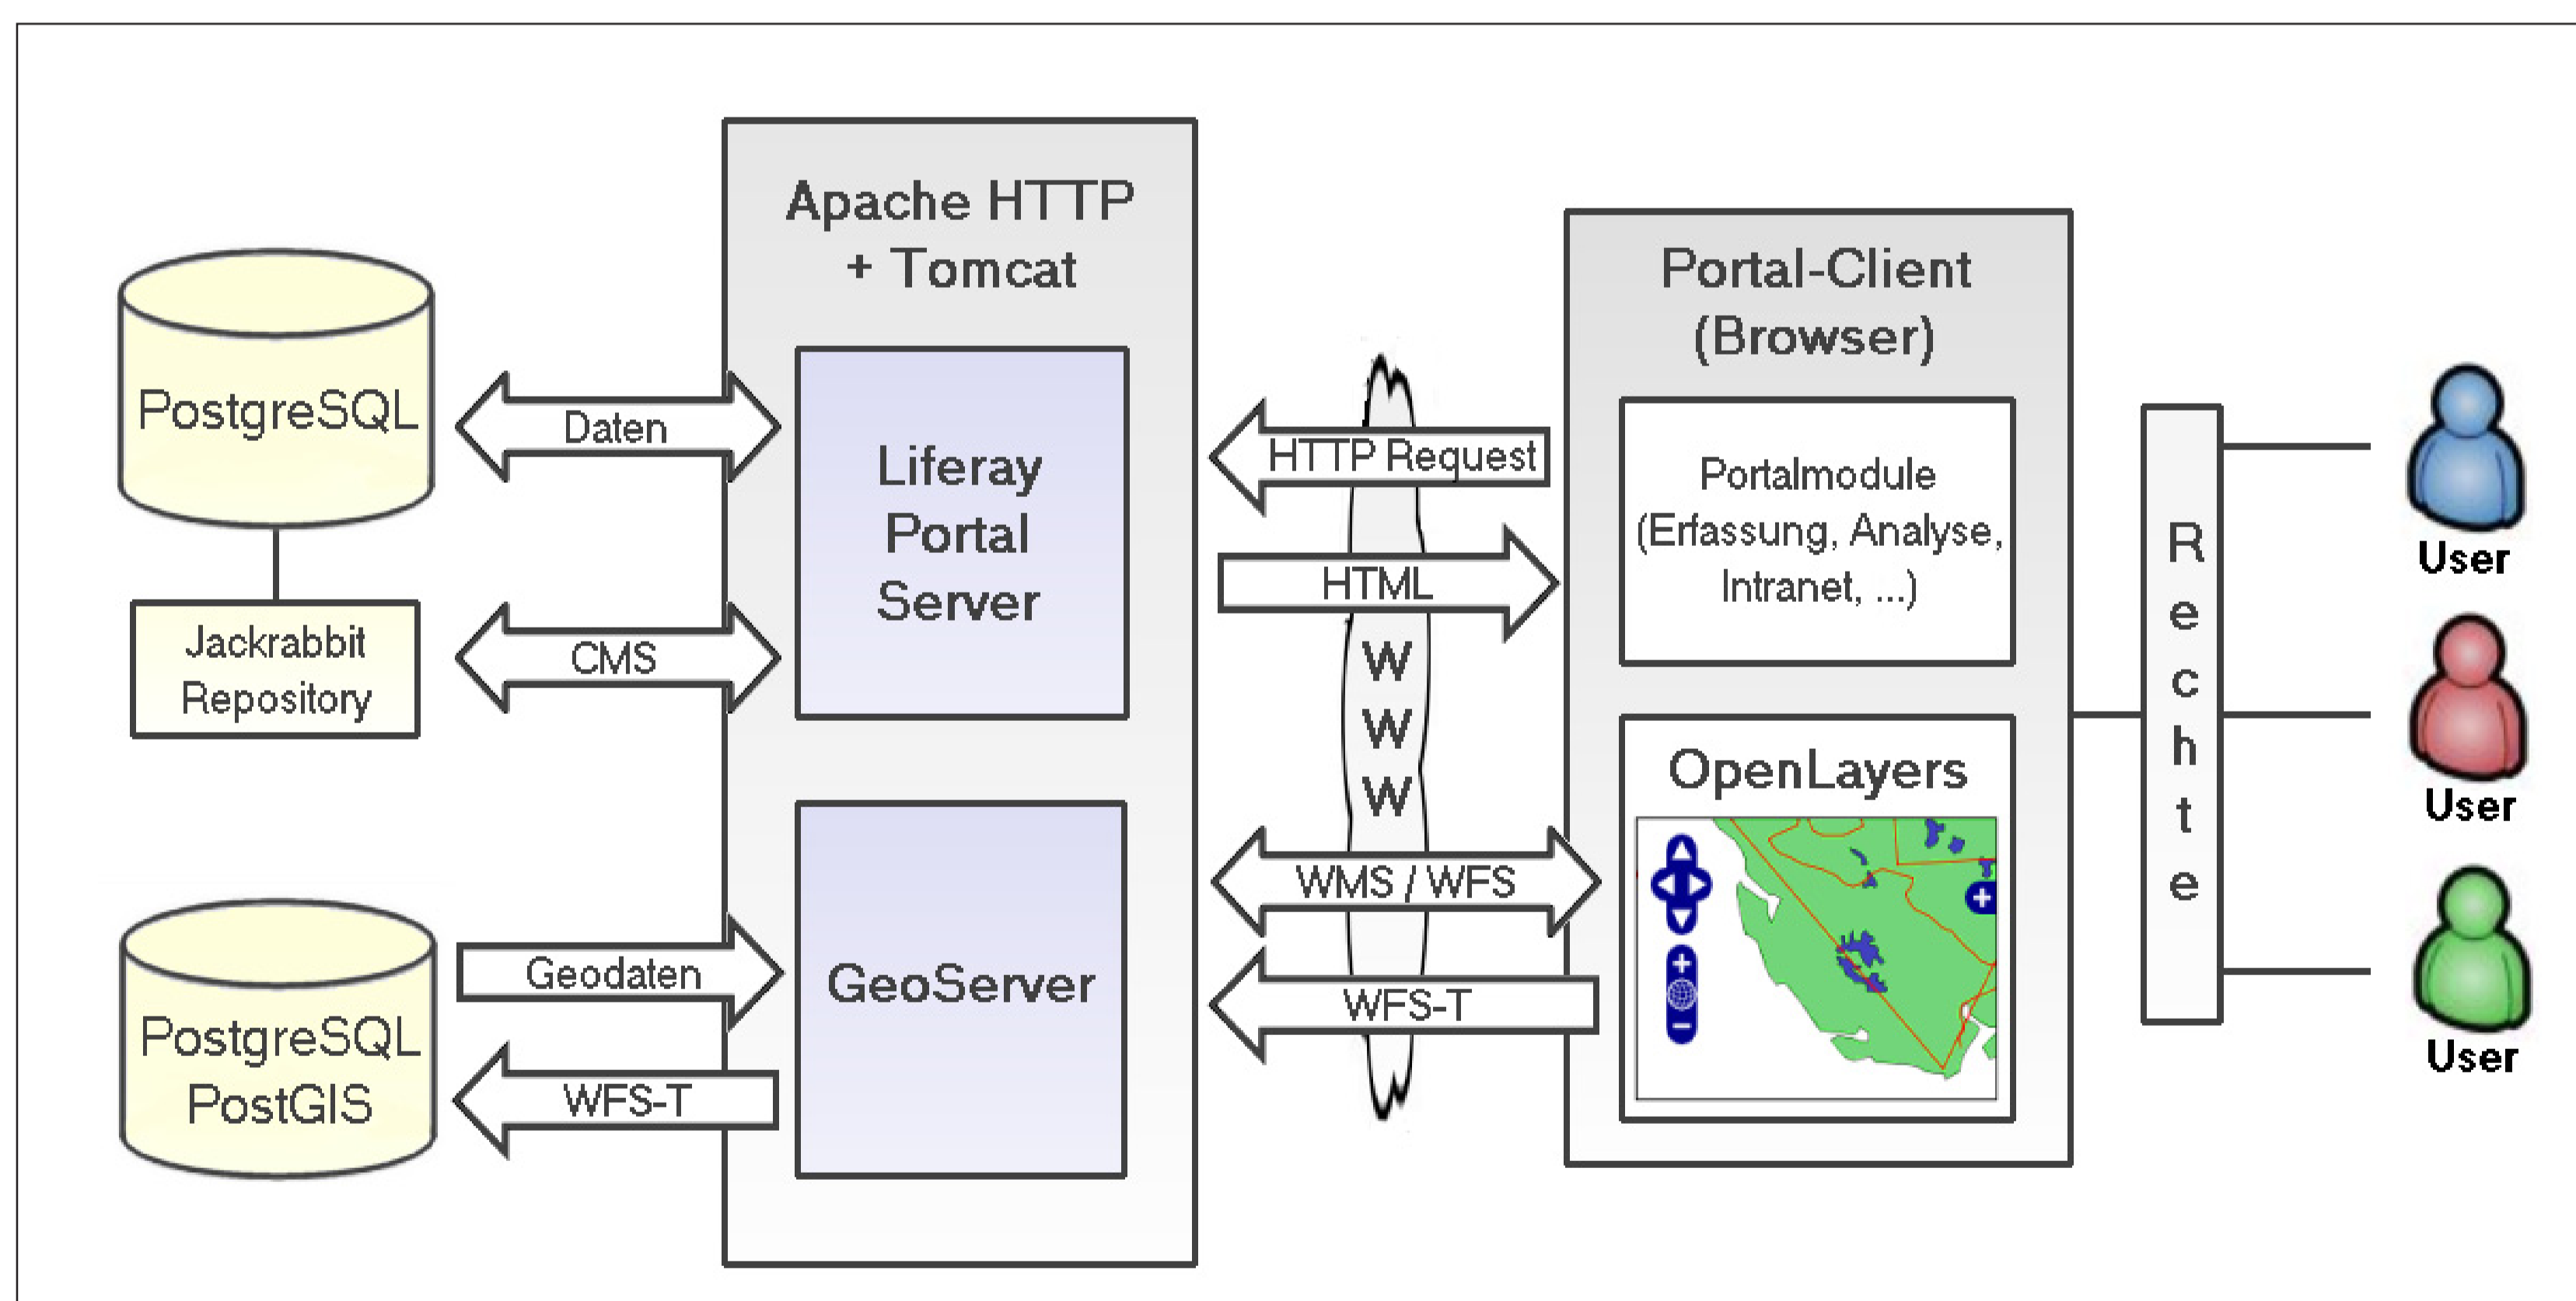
PostgreSQL

Jackrabbit Repository

PostgreSQL PostGIS

Daten

CMS

Geodaten

WFS-T

Apache HTTP + Tomcat

Liferay Portal Server

GeoServer

HTTP Request

HTML

WWW

WMS / WFS

WFS-T

Portal-Client (Browser)

Portalmodule (Erfassung, Analyse, Intranet, ...)

OpenLayers

Rechte

User

User

User